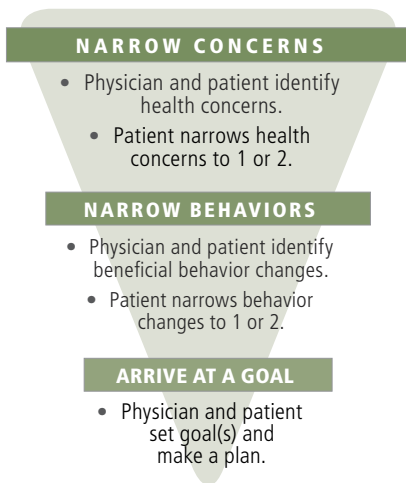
NARROW CONCERNS

- Physician and patient identify health concerns.
- Patient narrows health concerns to 1 or 2.

NARROW BEHAVIORS

- Physician and patient identify beneficial behavior changes.
- Patient narrows behavior changes to 1 or 2.

ARRIVE AT A GOAL

- Physician and patient set goal(s) and make a plan.